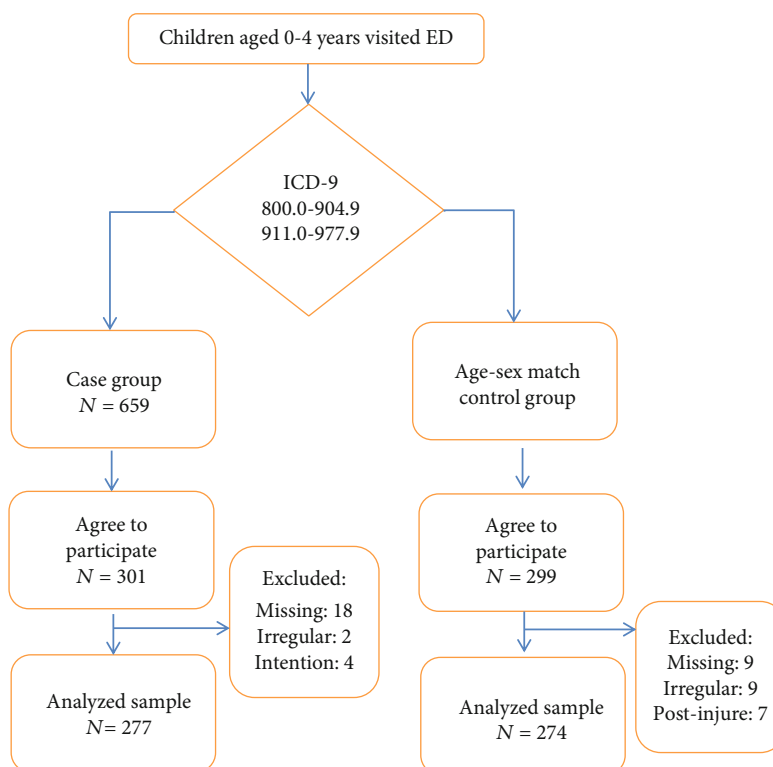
Children aged 0-4 years visited ED

ICD-9
800.0-904.9
911.0-977.9

Case group
$N = 659$

Age-sex match control group

Agree to participate
$N = 301$

Excluded:
Missing: 18
Irregular: 2
Intention: 4

Analyzed sample
$N = 277$

Agree to participate
$N = 299$

Excluded:
Missing: 9
Irregular: 9
Post-injure: 7

Analyzed sample
$N = 274$